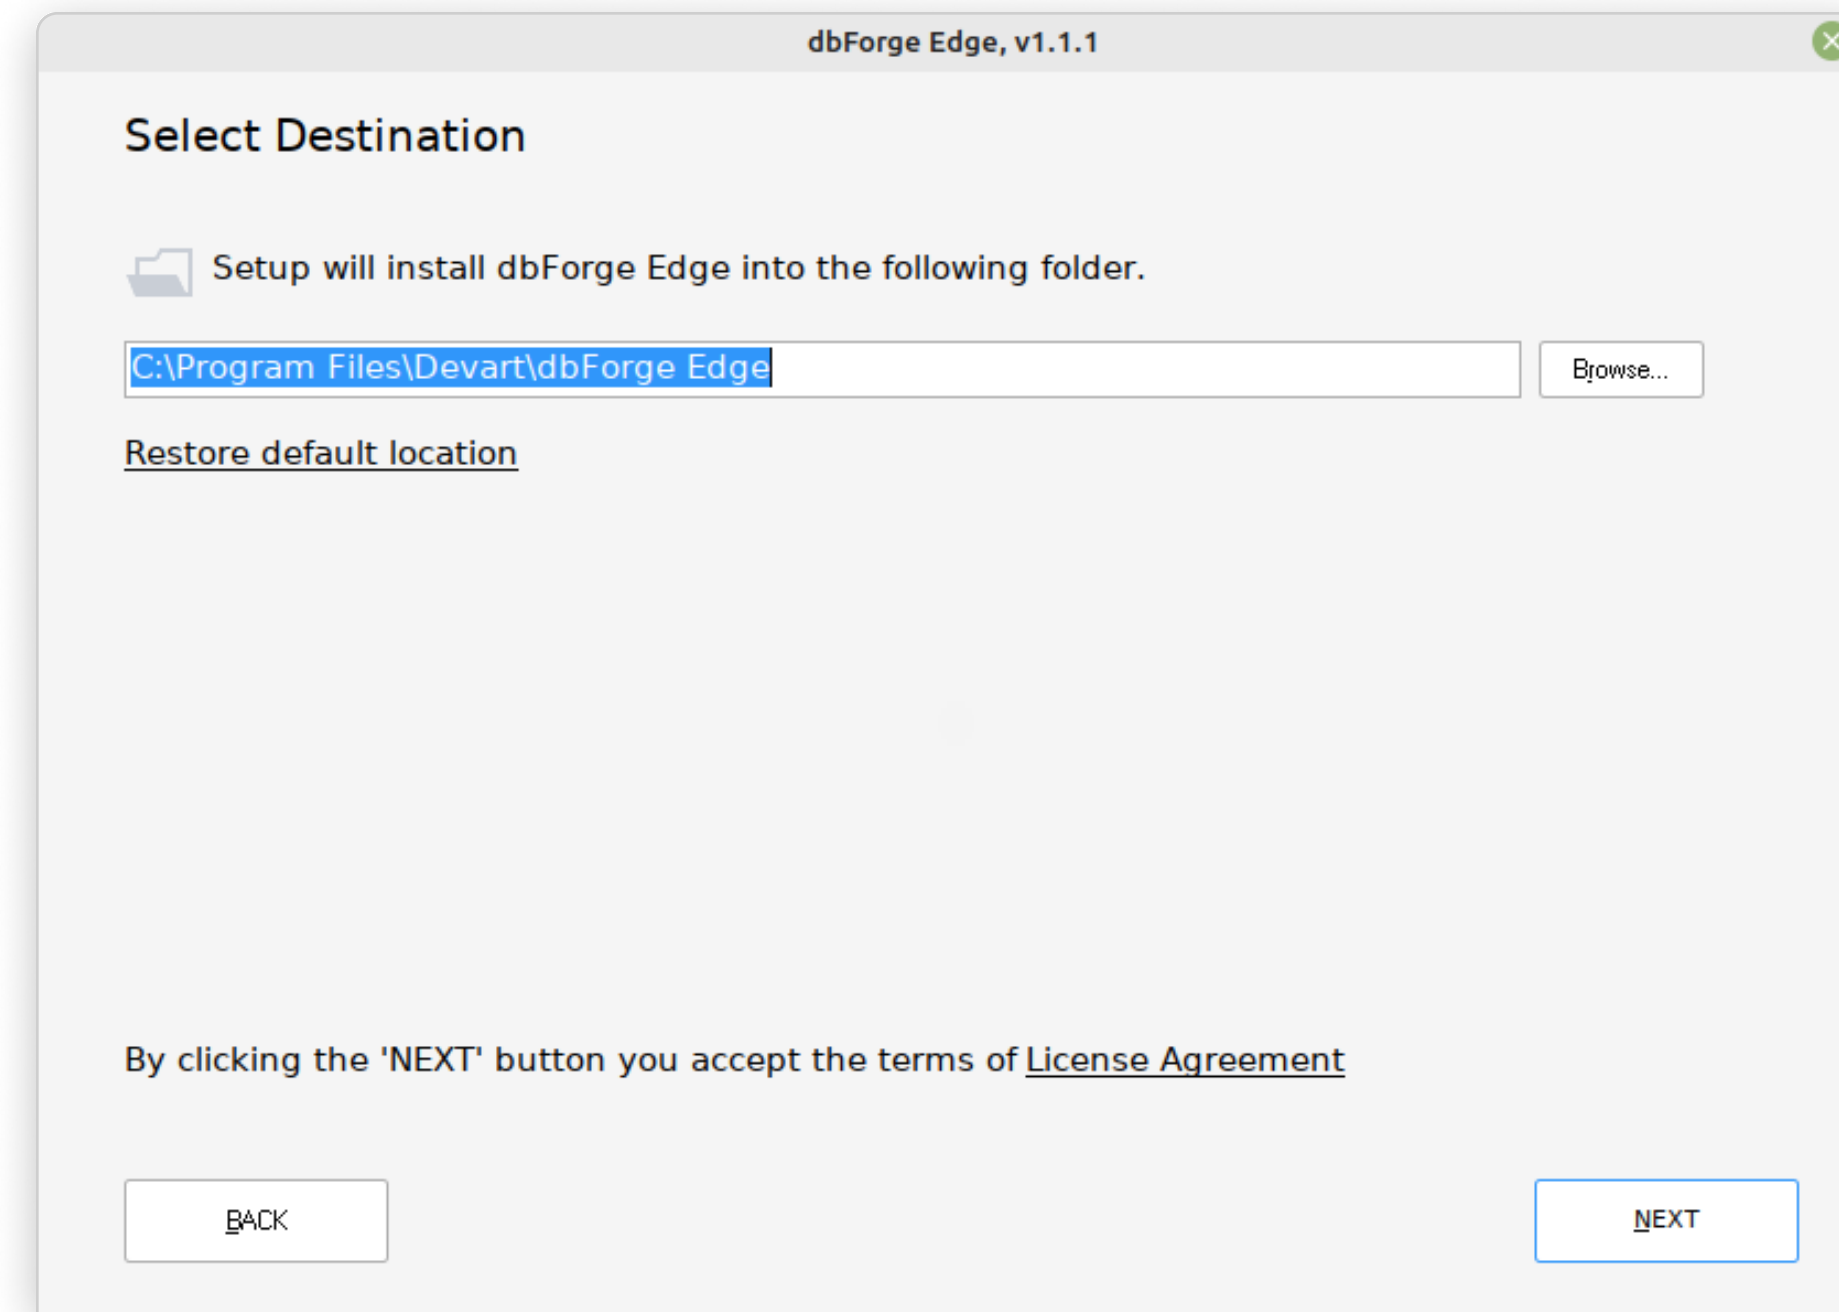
dbForge Edge, v1.1.1

Select Destination

Setup will install dbForge Edge into the following folder.

C:\Program Files\Devart\dbForge Edge

Browse...

Restore default location

By clicking the 'NEXT' button you accept the terms of License Agreement

BACK

NEXT